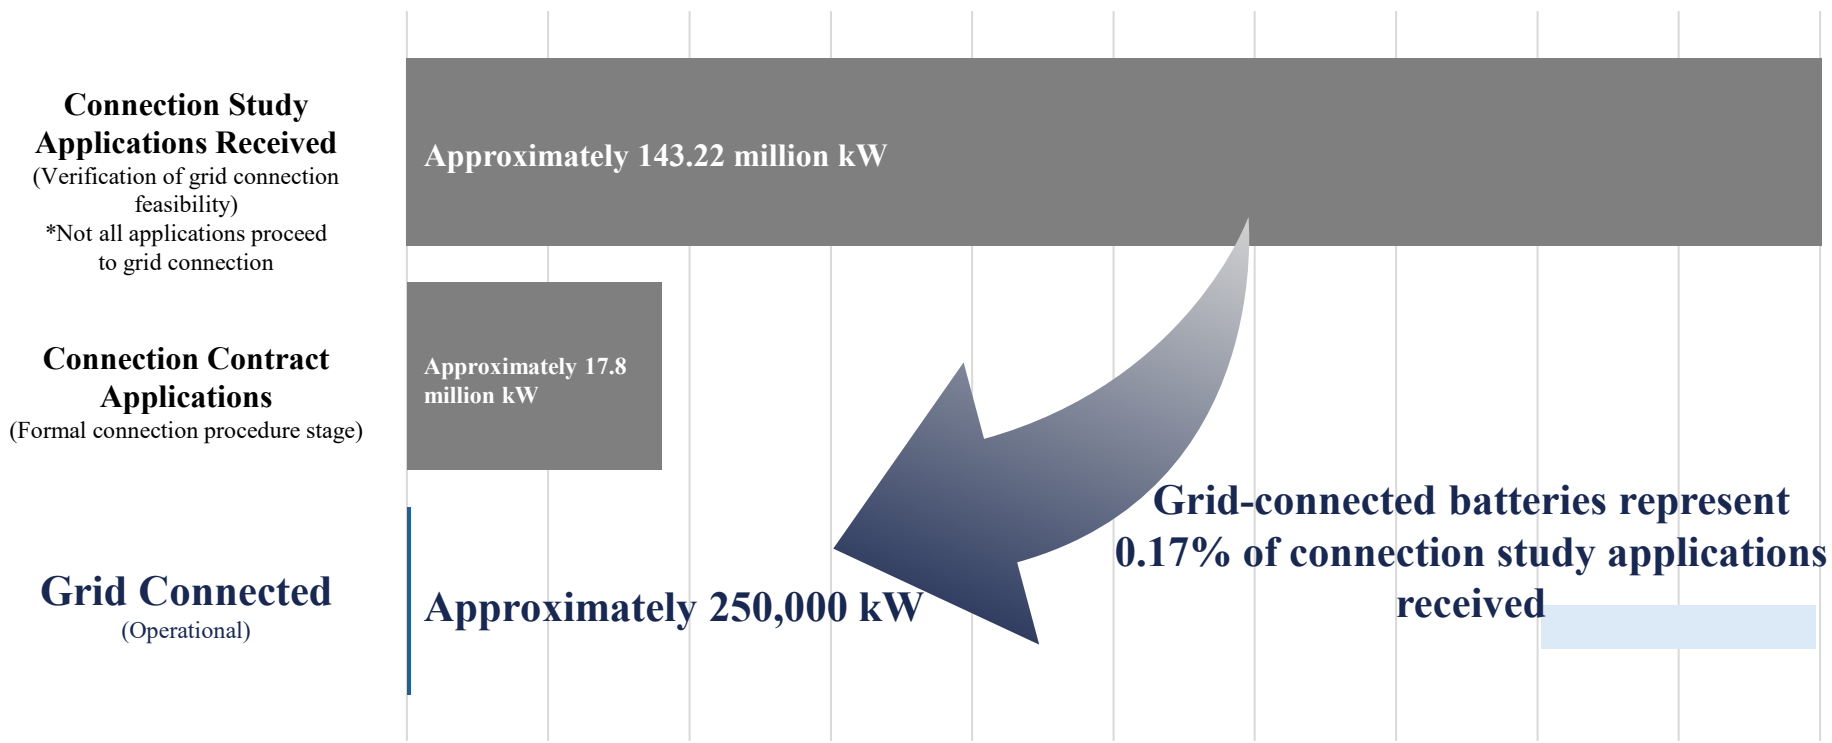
Connection Study Applications Received
(Verification of grid connection feasibility)
*Not all applications proceed to grid connection

Approximately 143.22 million kW

Connection Contract Applications
(Formal connection procedure stage)

Approximately 17.8 million kW

Grid Connected
(Operational)

Approximately 250,000 kW

Grid-connected batteries represent 0.17% of connection study applications received